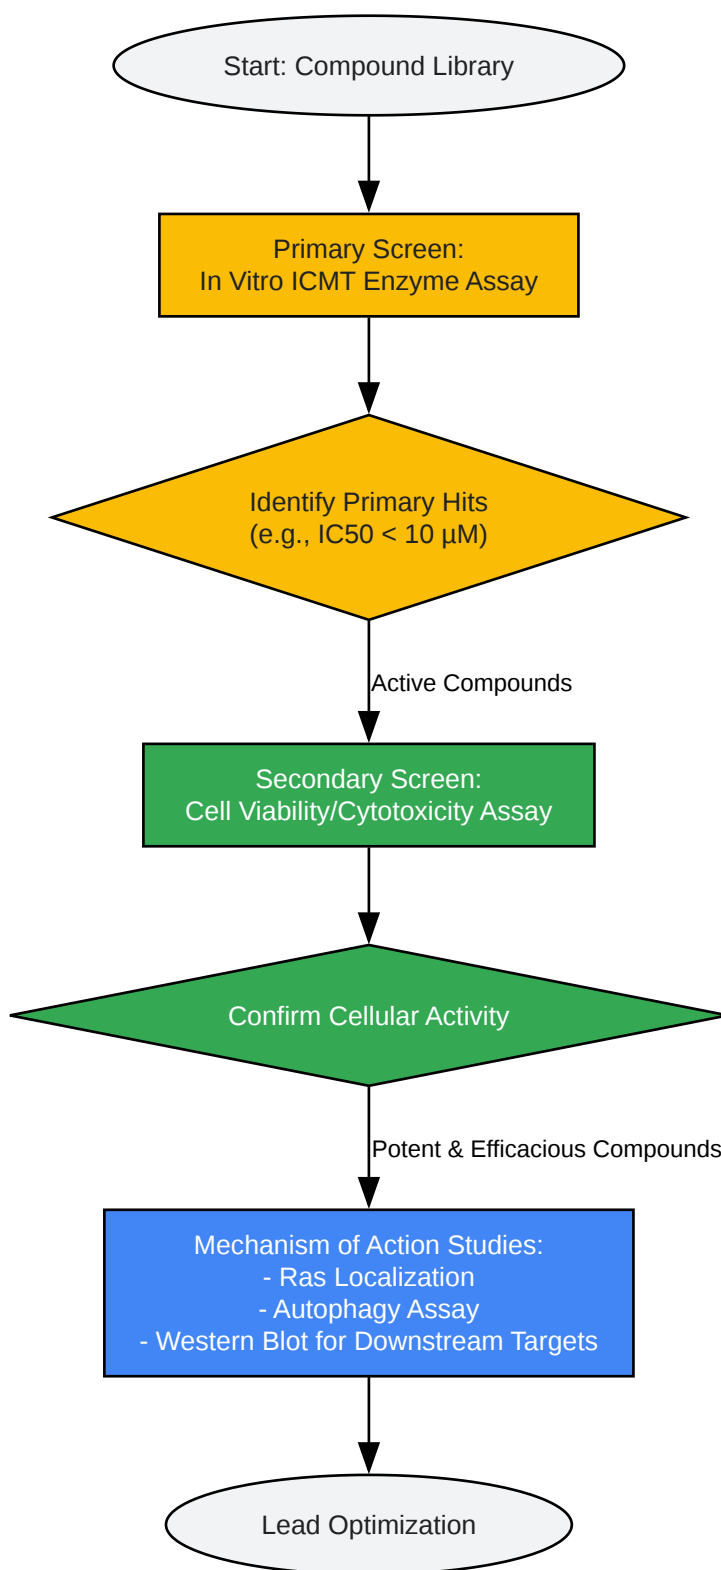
Start: Compound Library

Primary Screen:
In Vitro ICMT Enzyme Assay

Identify Primary Hits
(e.g., IC50 < 10 µM)

Active Compounds

Secondary Screen:
Cell Viability/Cytotoxicity Assay

Confirm Cellular Activity

Potent & Efficacious Compounds

Mechanism of Action Studies:
- Ras Localization
- Autophagy Assay
- Western Blot for Downstream Targets

Lead Optimization